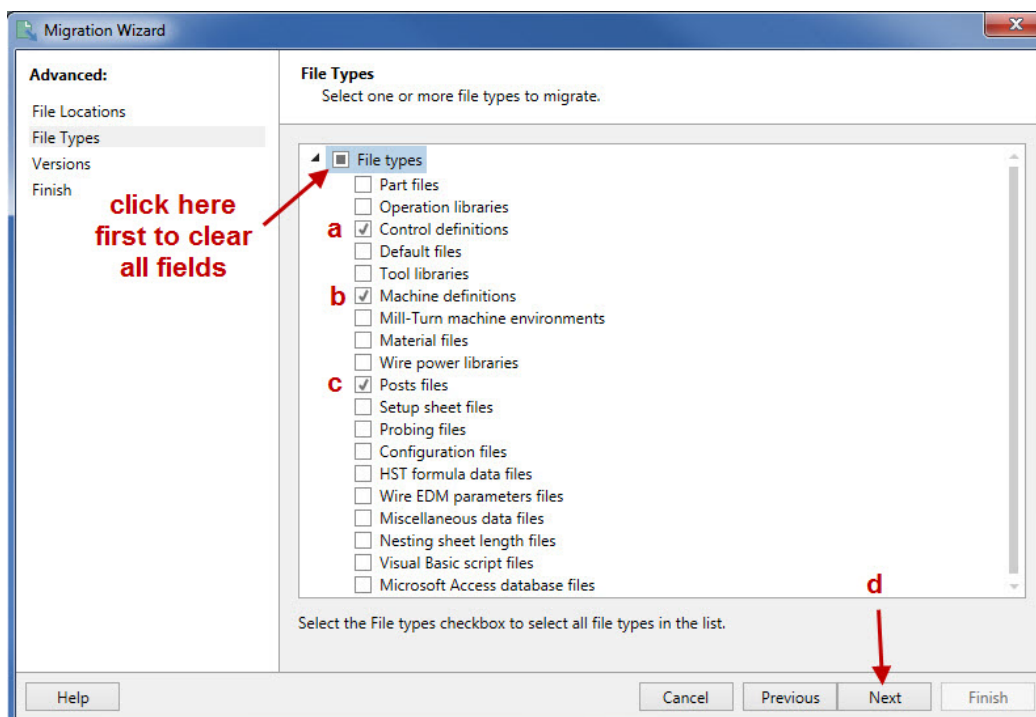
Migration Wizard

Advanced:
File Locations
File Types
Versions
Finish

click here first to clear all fields

File Types
Select one or more file types to migrate.

File types
Part files
Operation libraries
a Control definitions
Default files
Tool libraries
b Machine definitions
Mill-Turn machine environments
Material files
Wire power libraries
c Posts files
Setup sheet files
Probing files
Configuration files
HST formula data files
Wire EDM parameters files
Miscellaneous data files
Nesting sheet length files
Visual Basic script files
Microsoft Access database files

d

Select the File types checkbox to select all file types in the list.

Help
Cancel
Previous
Next
Finish